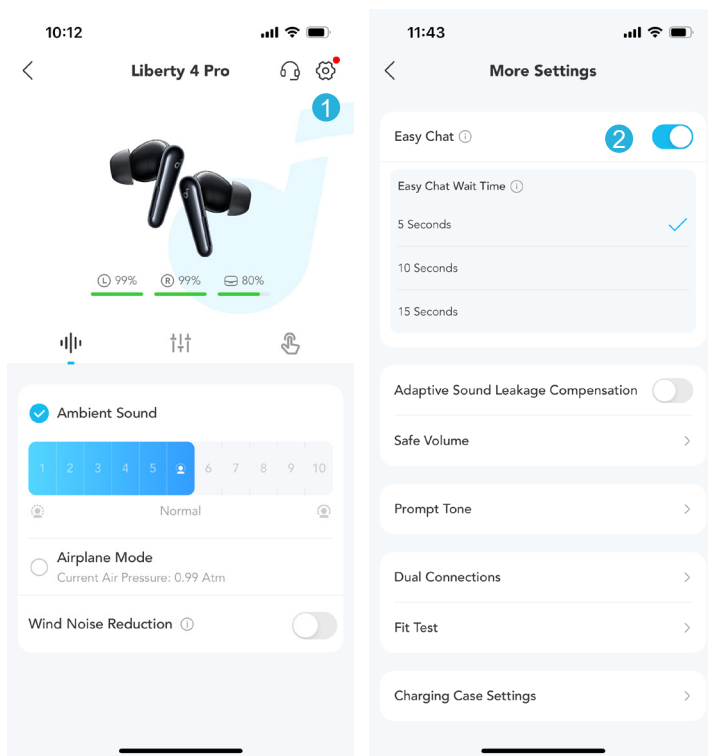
10:12

Liberty 4 Pro

1

L 99%
R 99%
80%

Ambient Sound

| 1 | 2 | 3 | 4 | 5 | | 6 | 7 | 8 | 9 | 10 |
|---|---|---|---|---|---|---|---|---|---|---|

Normal

Airplane Mode
Current Air Pressure: 0.99 Atm

Wind Noise Reduction

11:43

More Settings

Easy Chat

2

Easy Chat Wait Time

5 Seconds

10 Seconds

15 Seconds

Adaptive Sound Leakage Compensation

Safe Volume

Prompt Tone

Dual Connections

Fit Test

Charging Case Settings